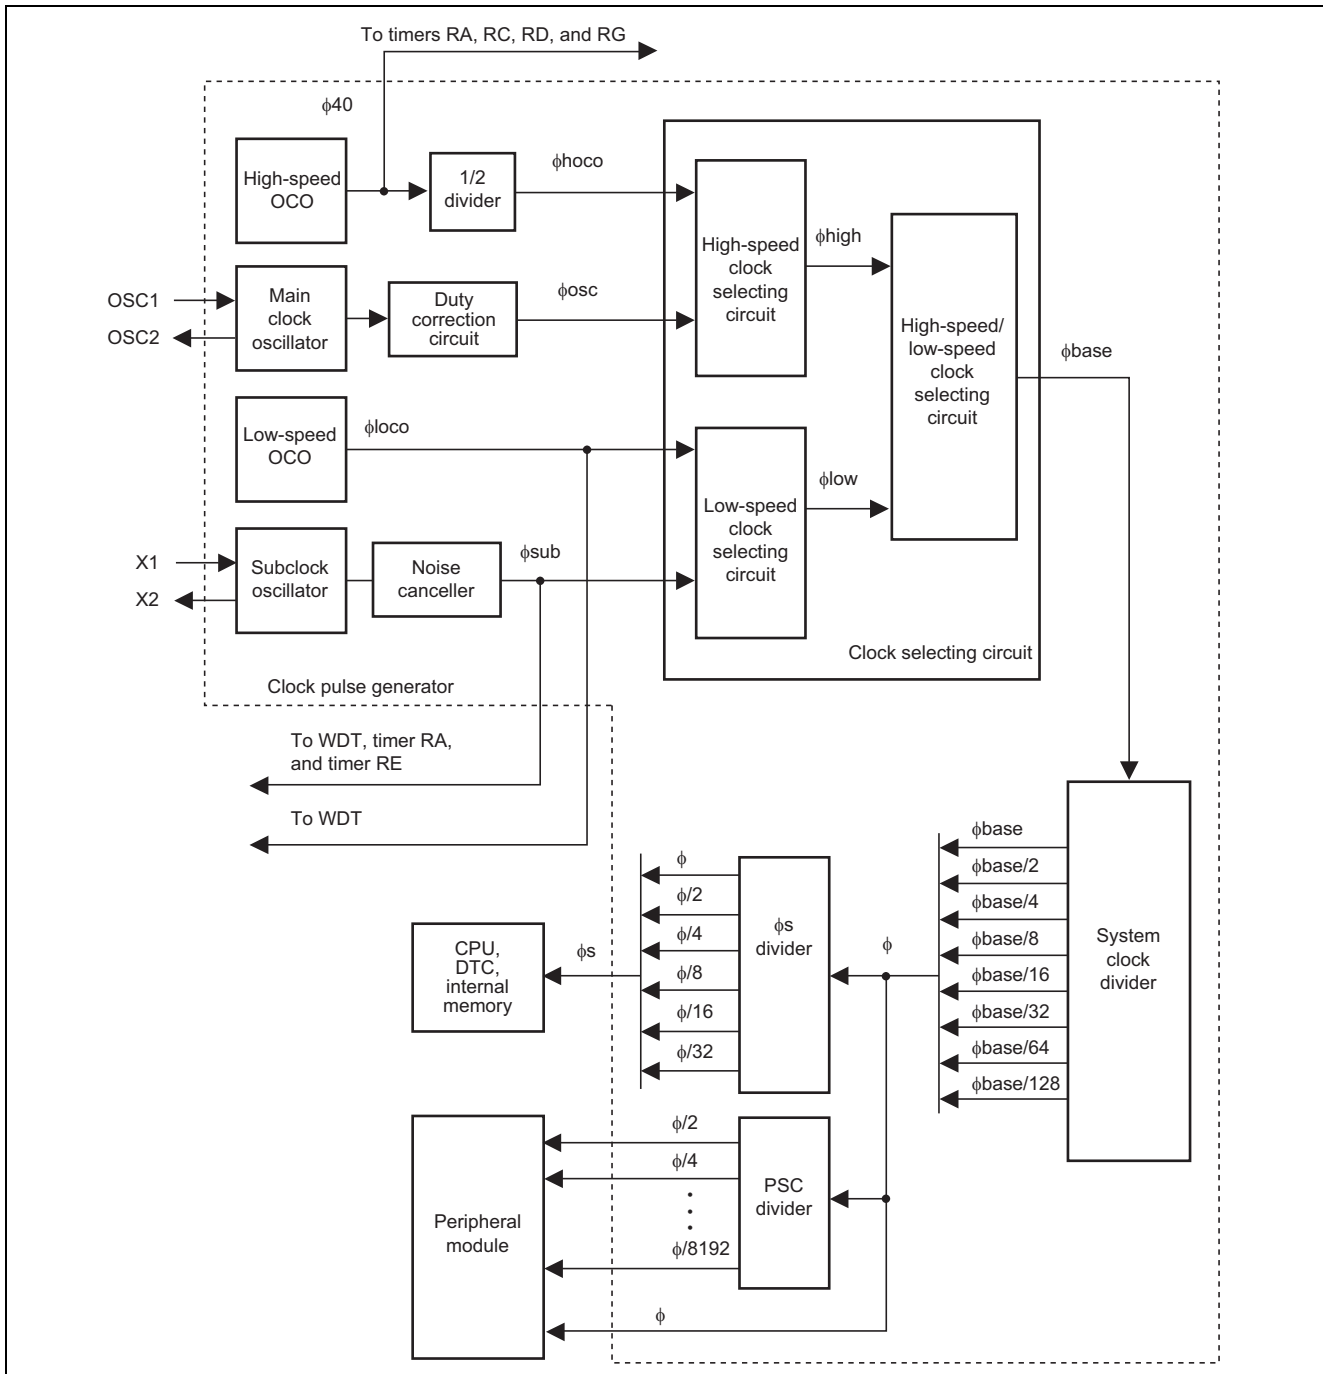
To timers RA, RC, RD, and RG

$\phi$40

High-speed OCO

1/2 divider

$\phi$hoco

High-speed clock selecting circuit

$\phi$high

OSC1

OSC2

Main clock oscillator

Duty correction circuit

$\phi$osc

High-speed/ low-speed clock selecting circuit

$\phi$base

Low-speed OCO

$\phi$loco

$\phi$low

Low-speed clock selecting circuit

X1

X2

Subclock oscillator

Noise canceller

$\phi$sub

Clock selecting circuit

Clock pulse generator

To WDT, timer RA, and timer RE

To WDT

$\phi$base

$\phi$base/2

$\phi$base/4

$\phi$base/8

$\phi$base/16

$\phi$base/32

$\phi$base/64

$\phi$base/128

System clock divider

$\phi$

$\phi$/2

$\phi$/4

$\phi$/8

$\phi$/16

$\phi$/32

$\phi$s divider

$\phi$

CPU, DTC, internal memory

$\phi$s

Peripheral module

$\phi$/2

$\phi$/4

$\phi$/8192

PSC divider

$\phi$